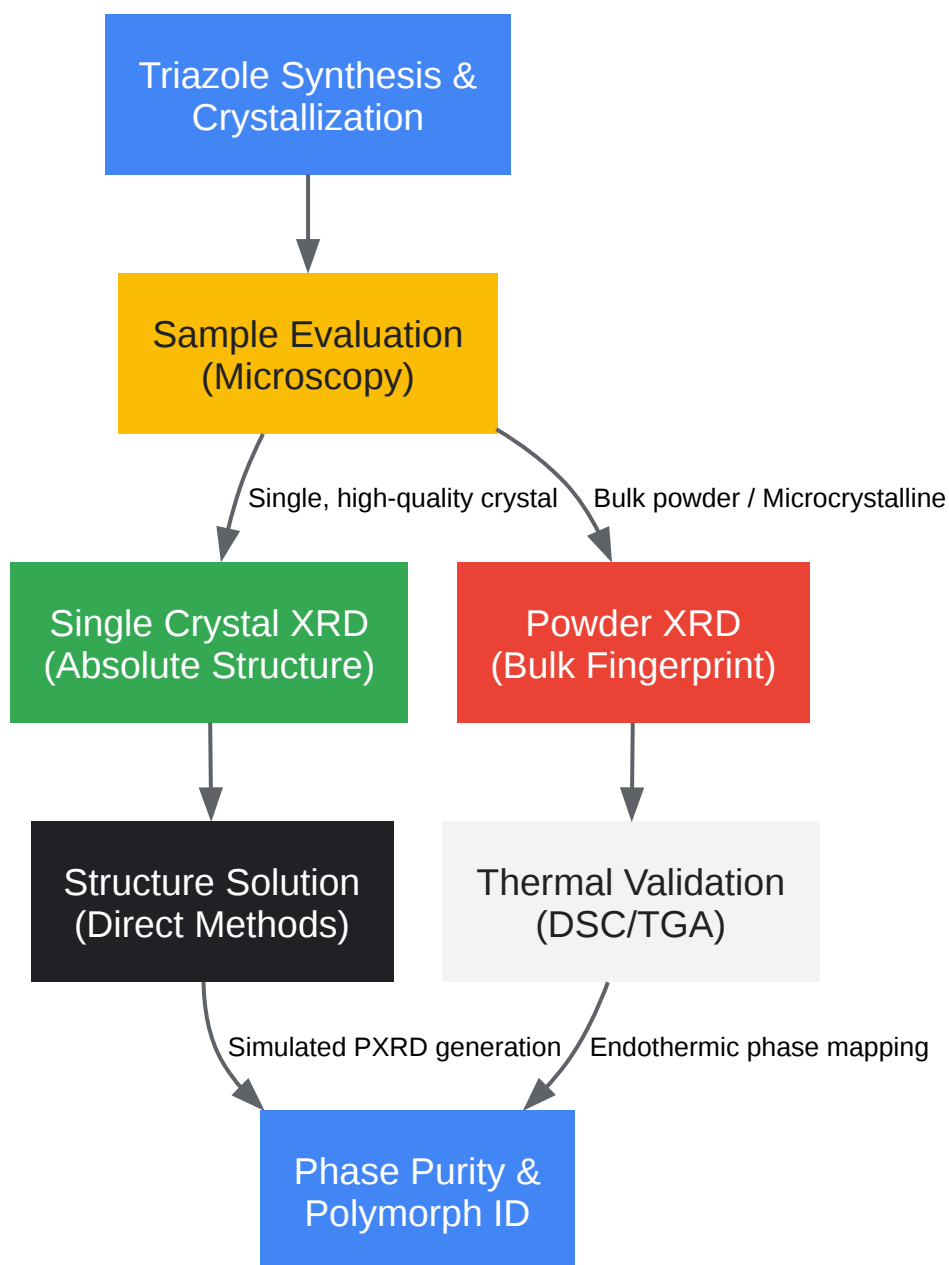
Triazole Synthesis & Crystallization

Sample Evaluation (Microscopy)

Single, high-quality crystal

Bulk powder / Microcrystalline

Single Crystal XRD (Absolute Structure)

Powder XRD (Bulk Fingerprint)

Structure Solution (Direct Methods)

Thermal Validation (DSC/TGA)

Simulated PXRD generation

Endothermic phase mapping

Phase Purity & Polymorph ID